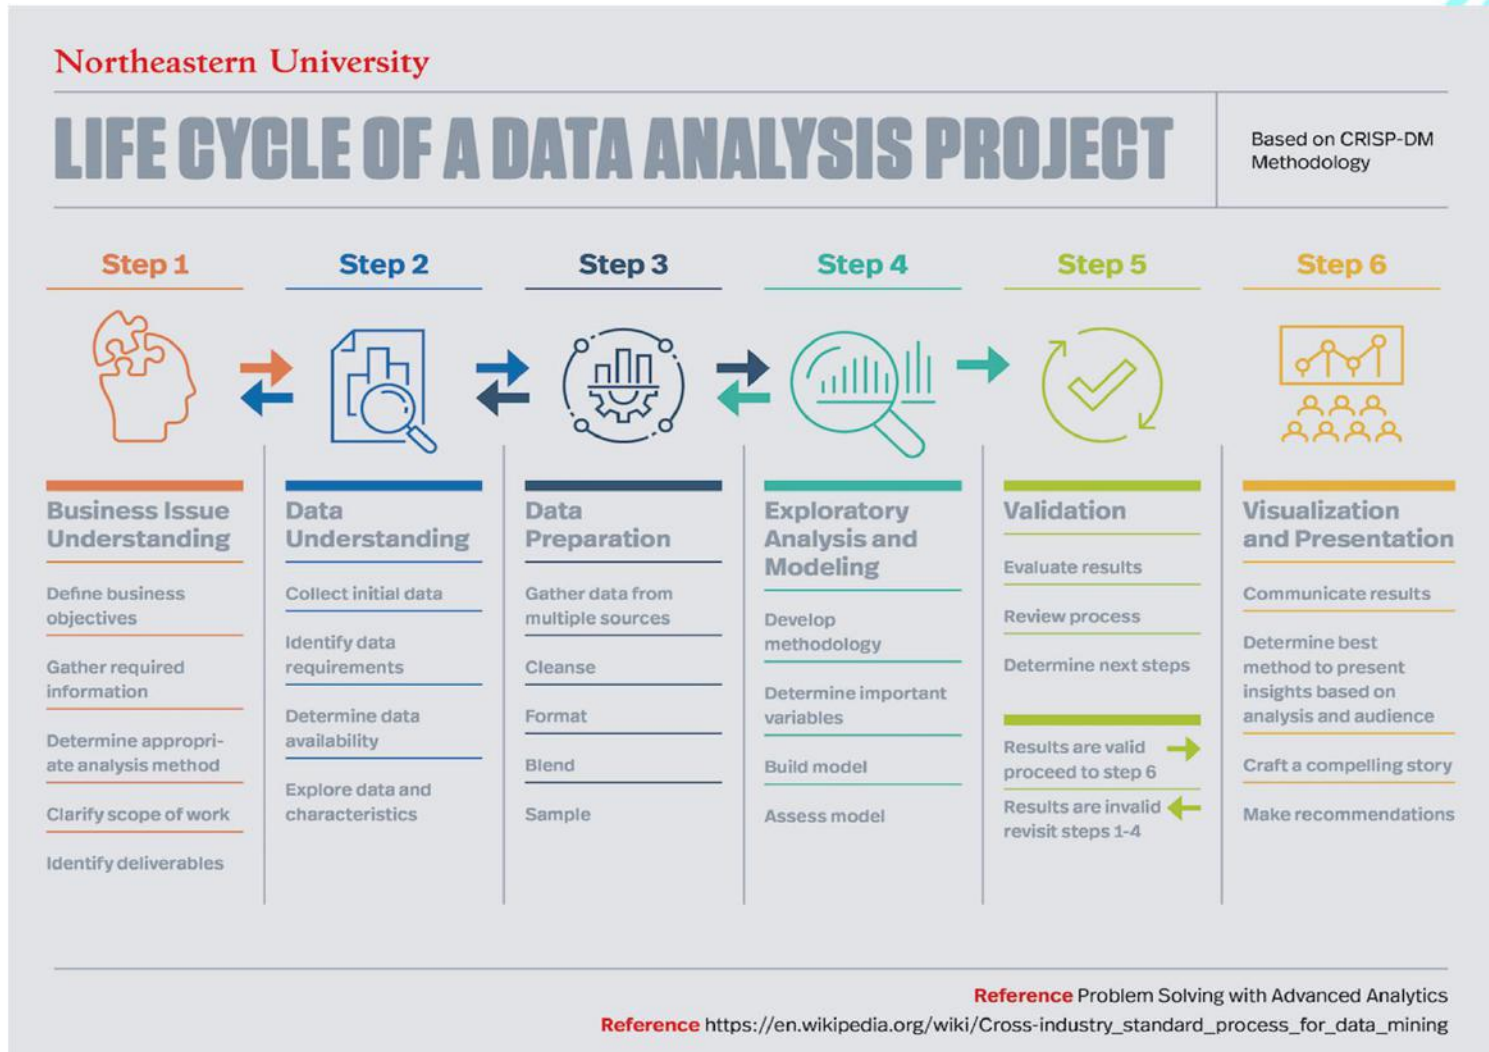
Northeastern University

LIFE CYCLE OF A DATA ANALYSIS PROJECT

Based on CRISP-DM Methodology

Step 1

Business Issue Understanding

Define business objectives

Gather required information

Determine appropriate analysis method

Clarify scope of work

Identify deliverables

Step 2

Data Understanding

Collect initial data

Identify data requirements

Determine data availability

Explore data and characteristics

Step 3

Data Preparation

Gather data from multiple sources

Cleanse

Format

Blend

Sample

Step 4

Exploratory Analysis and Modeling

Develop methodology

Determine important variables

Build model

Assess model

Step 5

Validation

Evaluate results

Review process

Determine next steps

Results are valid proceed to step 6

Results are invalid revisit steps 1-4

Step 6

Visualization and Presentation

Communicate results

Determine best method to present insights based on analysis and audience

Craft a compelling story

Make recommendations

Reference Problem Solving with Advanced Analytics

Reference https://en.wikipedia.org/wiki/Cross-industry_standard_process_for_data_mining